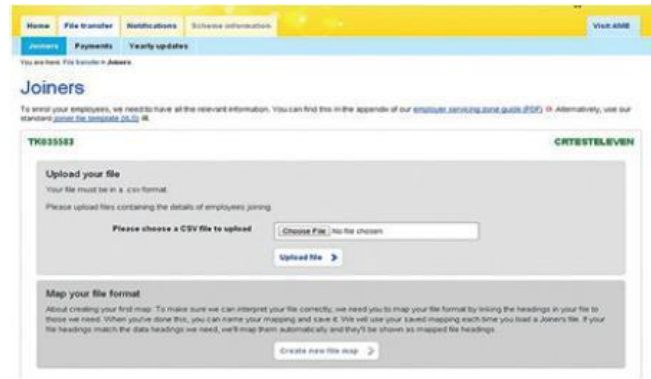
Home File transfer Notifications Scheme information Visit AMR

Joiners Payments Yearly updates

You are here: File transfer » Joiners

Joiners

To enrol your employees, we need to have all the relevant information. You can find this in the appendix of our employer servicing zone guide (PDF). Alternatively, use our standard joiner file template (XLS).

TK035583 CRTESTELEVEN

Upload your file

Your file must be in a .csv format.

Please upload files containing the details of employees joining.

Please choose a CSV file to upload Choose File No file chosen

Upload file >

Map your file format

About creating your first map: To make sure we can interpret your file correctly, we need you to map your file format by linking the headings in your file to those we need. When you've done this, you can name your mapping and save it. We will use your saved mapping each time you load a Joiners file. If your file headings match the data headings we need, we'll map them automatically and they'll be shown as mapped file headings.

Create new file map >